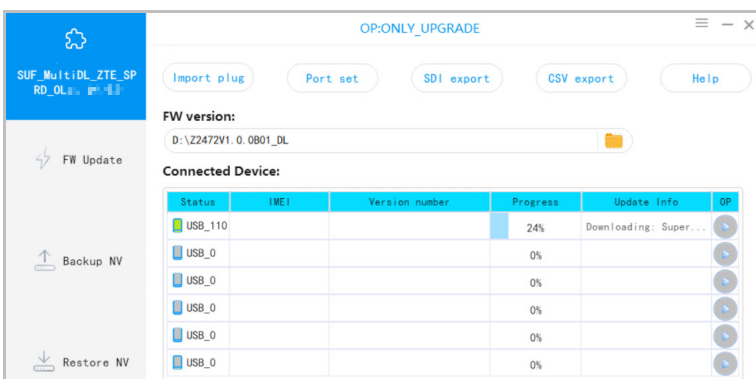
SUF_MultiDL_ZTE_SPRD_OL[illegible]

FW Update

Backup NV

Restore NV

OP:ONLY_UPGRADE

Import plug
Port set
SDI export
CSV export
Help

FW version:

D:\Z2472V1.0.0B01_DL

Connected Device:

| Status | IMEI | Version number | Progress | Update Info | OP |
|---|---|---|---|---|---|
| USB_110 | | | 24% | Downloading: Super... | |
| USB_0 | | | 0% | | |
| USB_0 | | | 0% | | |
| USB_0 | | | 0% | | |
| USB_0 | | | 0% | | |
| USB_0 | | | 0% | | |